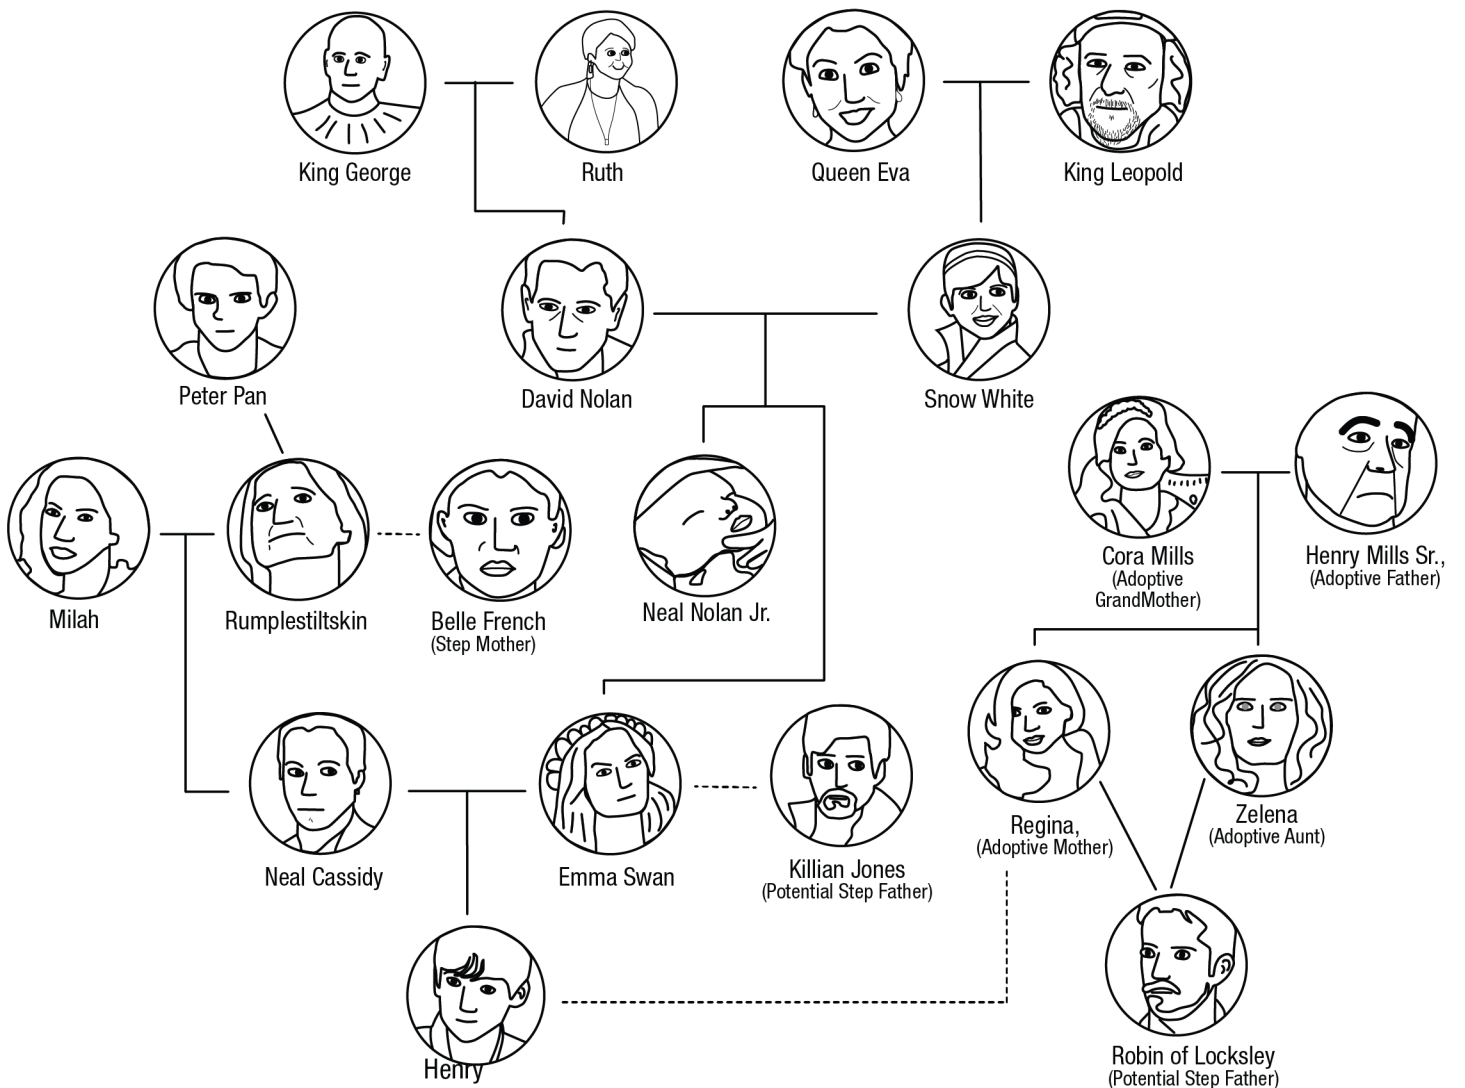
King George

Ruth

Queen Eva

King Leopold

Peter Pan

David Nolan

Snow White

Cora Mills
(Adoptive GrandMother)

Henry Mills Sr.,
(Adoptive Father)

Milah

Rumplestiltskin

Belle French
(Step Mother)

Neal Nolan Jr.

Regina,
(Adoptive Mother)

Zelena
(Adoptive Aunt)

Neal Cassidy

Emma Swan

Killian Jones
(Potential Step Father)

Henry

Robin of Locksley
(Potential Step Father)